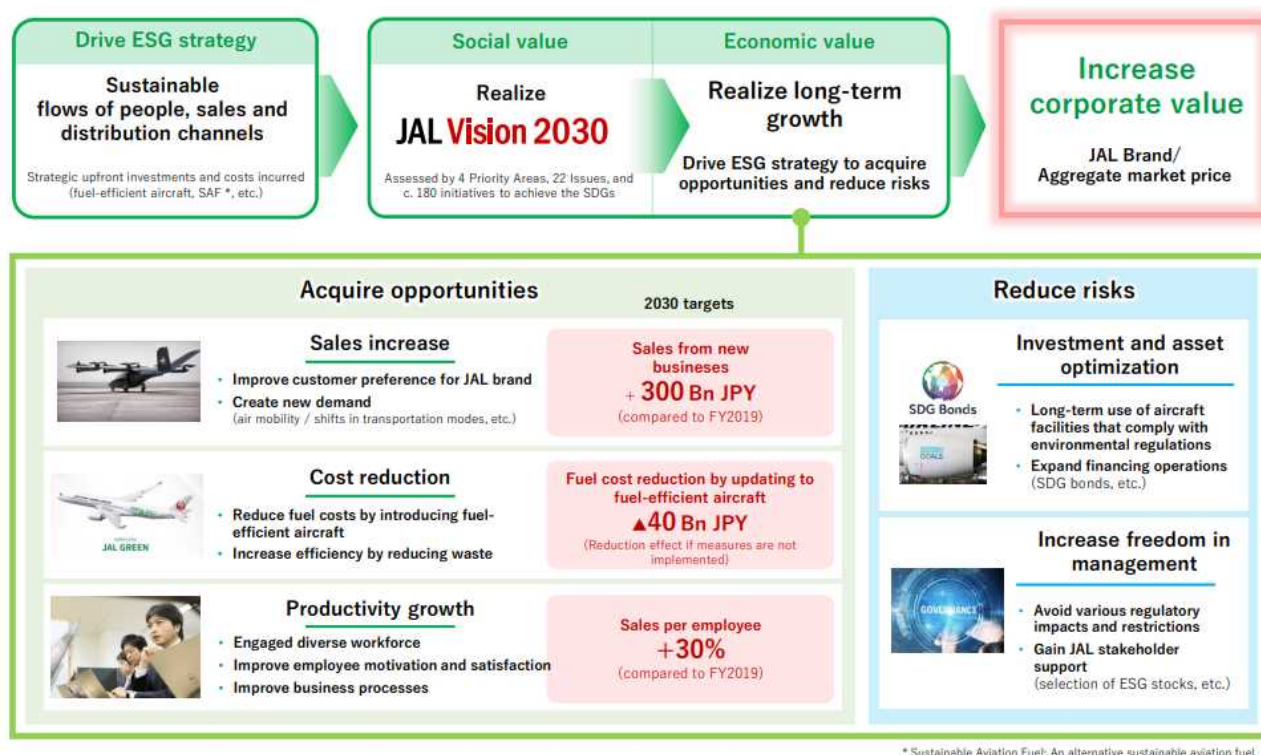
Drive ESG strategy

Sustainable flows of people, sales and distribution channels

Strategic upfront investments and costs incurred (fuel-efficient aircraft, SAF *, etc.)

Social value

Realize

JAL Vision 2030

Assessed by 4 Priority Areas, 22 Issues, and c. 180 initiatives to achieve the SDGs

Economic value

Realize long-term growth

Drive ESG strategy to acquire opportunities and reduce risks

Increase corporate value

JAL Brand/ Aggregate market price

Acquire opportunities

2030 targets

Sales increase

• Improve customer preference for JAL brand
• Create new demand (air mobility / shifts in transportation modes, etc.)

Sales from new businesses
+ 300 Bn JPY
(compared to FY2019)

Cost reduction

JAL GREEN

• Reduce fuel costs by introducing fuel-efficient aircraft
• Increase efficiency by reducing waste

Fuel cost reduction by updating to fuel-efficient aircraft
▲40 Bn JPY
(Reduction effect if measures are not implemented)

Productivity growth

• Engaged diverse workforce
• Improve employee motivation and satisfaction
• Improve business processes

Sales per employee
+30%
(compared to FY2019)

Reduce risks

Investment and asset optimization

SDG Bonds

GOALS

• Long-term use of aircraft facilities that comply with environmental regulations
• Expand financing operations (SDG bonds, etc.)

Increase freedom in management

GOVERNANCE

• Avoid various regulatory impacts and restrictions
• Gain JAL stakeholder support (selection of ESG stocks, etc.)

* Sustainable Aviation Fuel: An alternative sustainable aviation fuel